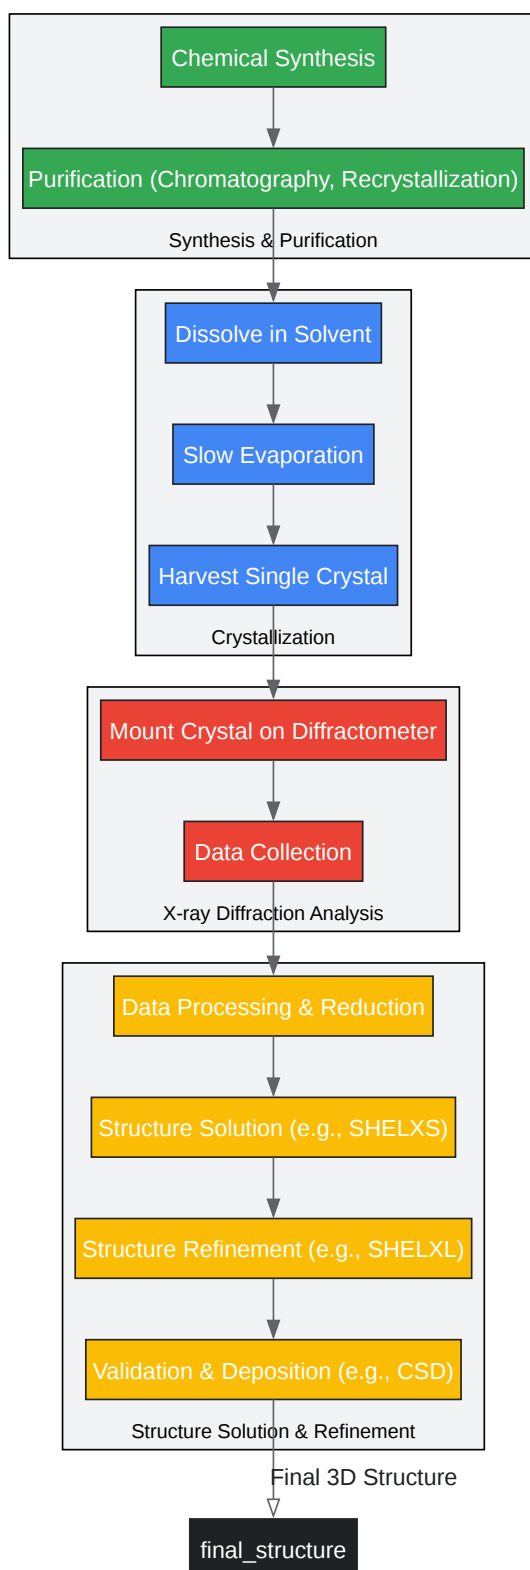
Chemical Synthesis

Purification (Chromatography, Recrystallization)

Synthesis & Purification

Dissolve in Solvent

Slow Evaporation

Harvest Single Crystal

Crystallization

Mount Crystal on Diffractometer

Data Collection

X-ray Diffraction Analysis

Data Processing & Reduction

Structure Solution (e.g., SHELXS)

Structure Refinement (e.g., SHELXL)

Validation & Deposition (e.g., CSD)

Structure Solution & Refinement

Final 3D Structure

final_structure